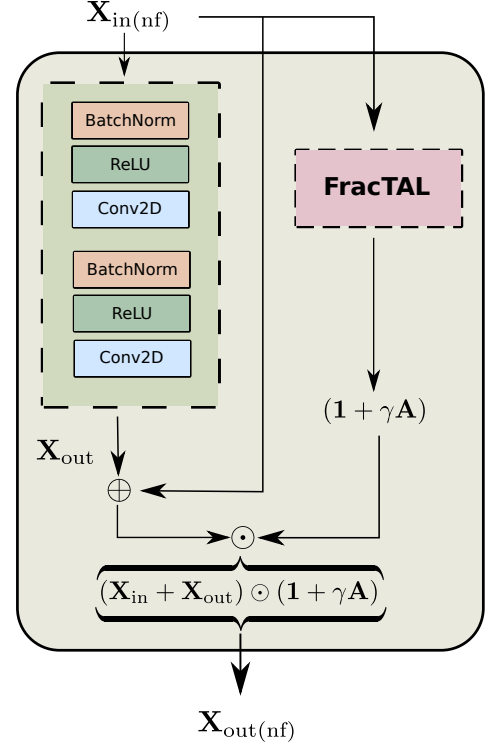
$\mathbf{X}_{\mathrm{in(nf)}}$

BatchNorm

ReLU

Conv2D

BatchNorm

ReLU

Conv2D

FracTAL

$(\mathbf{1}+\gamma\mathbf{A})$

$\mathbf{X}_{\mathrm{out}}$

$\oplus$

$\odot$

$(\mathbf{X}_{\mathrm{in}}+\mathbf{X}_{\mathrm{out}})\odot(\mathbf{1}+\gamma\mathbf{A})$

$\mathbf{X}_{\mathrm{out(nf)}}$